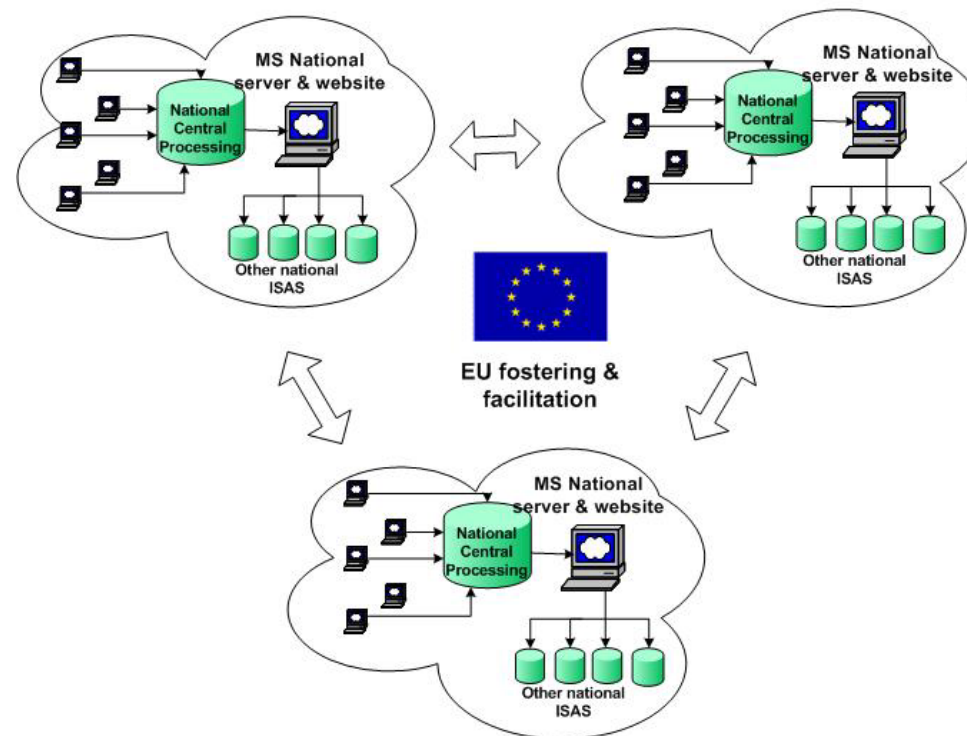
MS National server & website

National Central Processing

Other national ISAS

MS National server & website

National Central Processing

Other national ISAS

EU fostering & facilitation

MS National server & website

National Central Processing

Other national ISAS